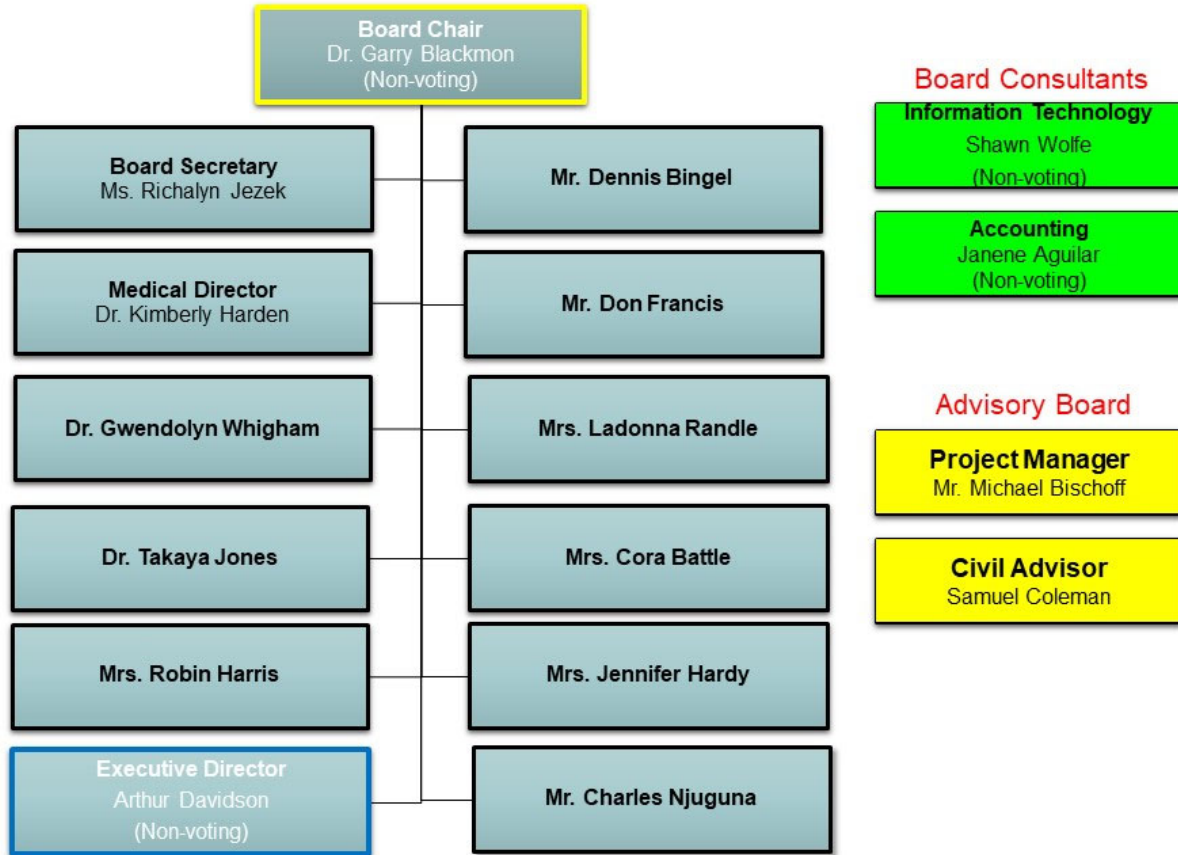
Board Chair
Dr. Garry Blackmon
(Non-voting)

Board Secretary
Ms. Richalyn Jezek

Mr. Dennis Bingel

Medical Director
Dr. Kimberly Harden

Mr. Don Francis

Dr. Gwendolyn Whigham

Mrs. Ladonna Randle

Dr. Takaya Jones

Mrs. Cora Battle

Mrs. Robin Harris

Mrs. Jennifer Hardy

Executive Director
Arthur Davidson
(Non-voting)

Mr. Charles Njuguna

Board Consultants

Information Technology
Shawn Wolfe
(Non-voting)

Accounting
Janene Aguilar
(Non-voting)

Advisory Board

Project Manager
Mr. Michael Bischoff

Civil Advisor
Samuel Coleman